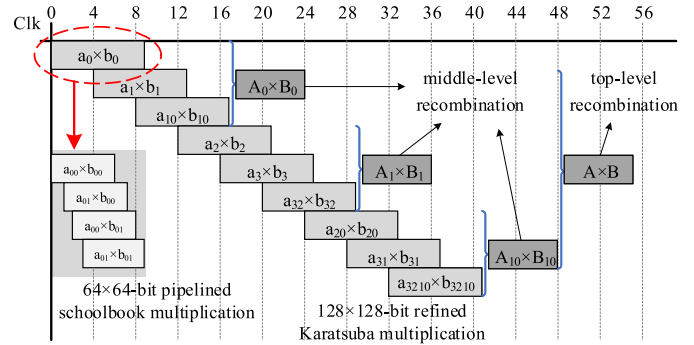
Clk 0 4 8 12 16 20 24 28 32 36 40 44 48 52 56

$a_0\times b_0$

$a_1\times b_1$

$A_0\times B_0$

middle-level recombination

top-level recombination

$a_{10}\times b_{10}$

$a_2\times b_2$

$a_3\times b_3$

$A_1\times B_1$

$A\times B$

$a_{00}\times b_{00}$

$a_{01}\times b_{00}$

$a_{00}\times b_{01}$

$a_{01}\times b_{01}$

$a_{32}\times b_{32}$

$a_{20}\times b_{20}$

$a_{31}\times b_{31}$

$A_{10}\times B_{10}$

$a_{3210}\times b_{3210}$

64×64-bit pipelined schoolbook multiplication

128×128-bit refined Karatsuba multiplication